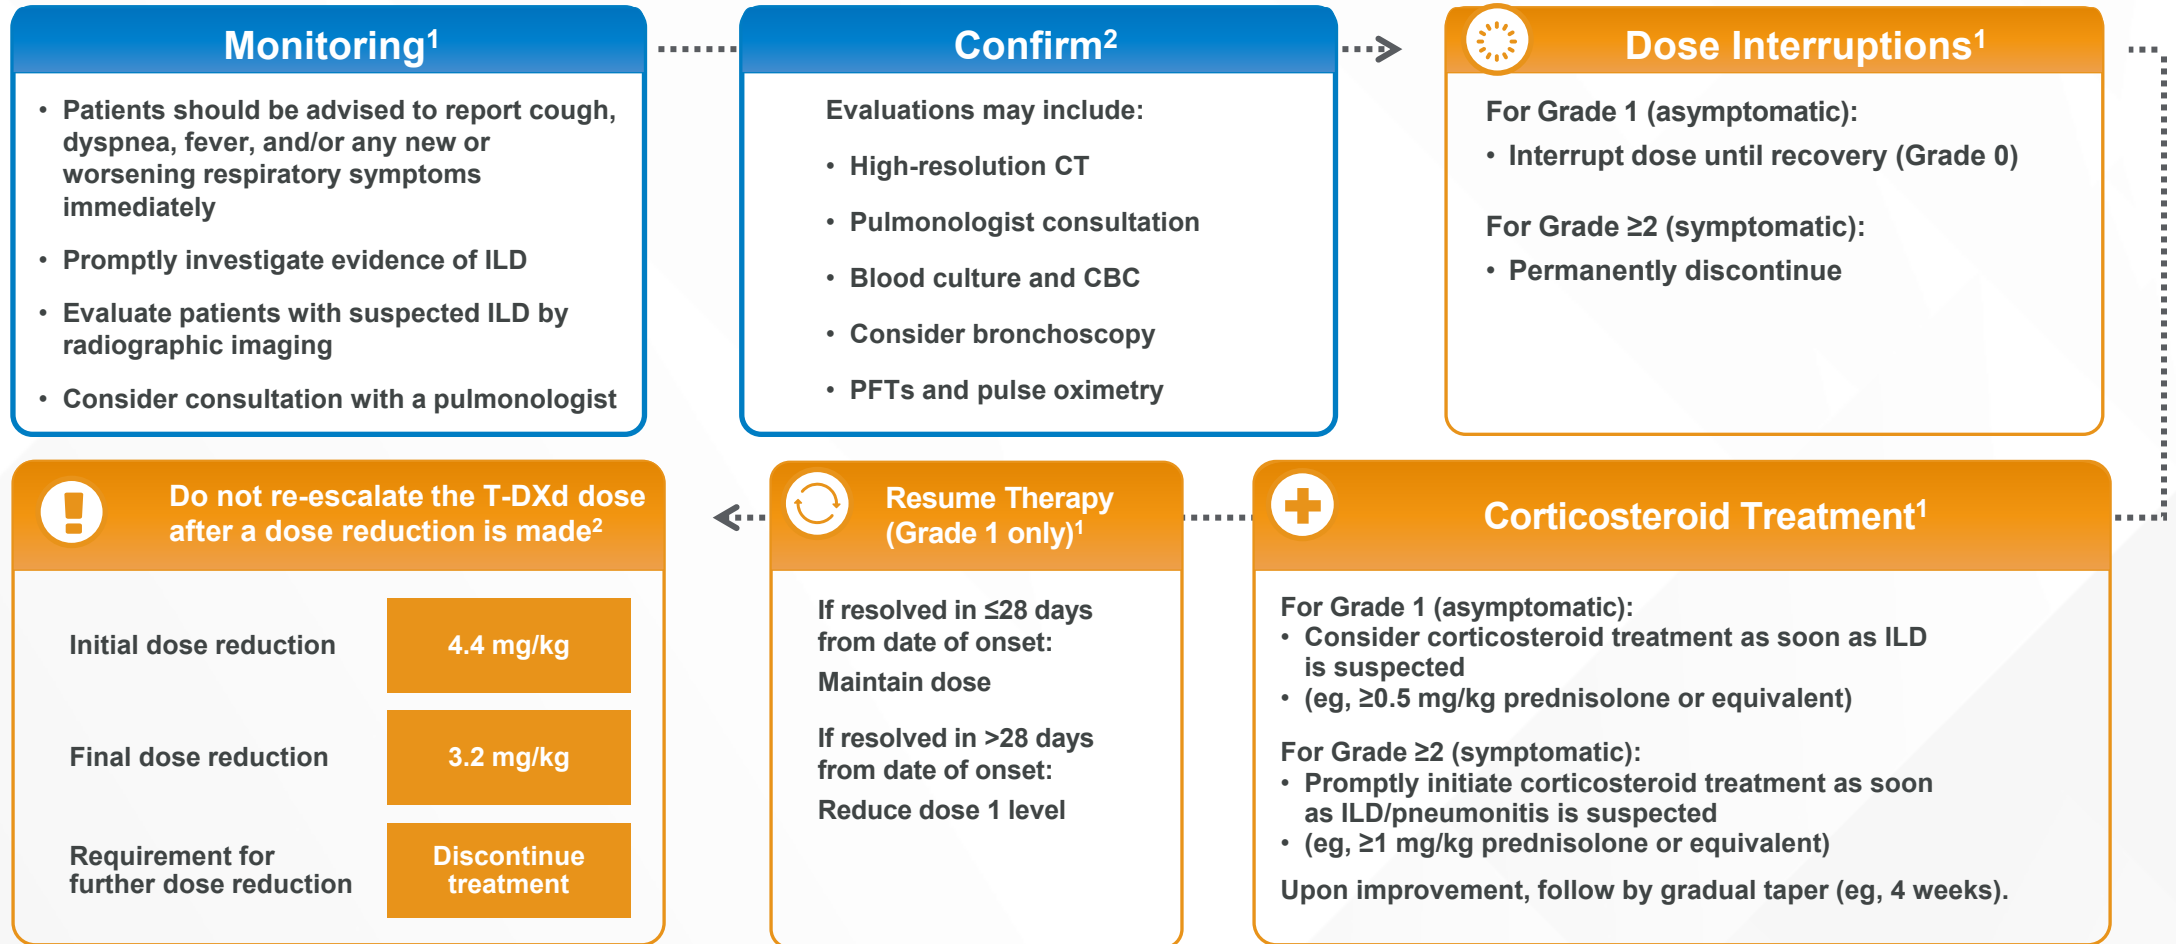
Monitoring$^1$

• Patients should be advised to report cough, dyspnea, fever, and/or any new or worsening respiratory symptoms immediately
• Promptly investigate evidence of ILD
• Evaluate patients with suspected ILD by radiographic imaging
• Consider consultation with a pulmonologist

Confirm$^2$

Evaluations may include:
• High-resolution CT
• Pulmonologist consultation
• Blood culture and CBC
• Consider bronchoscopy
• PFTs and pulse oximetry

Dose Interruptions$^1$

For Grade 1 (asymptomatic):
• Interrupt dose until recovery (Grade 0)

For Grade ≥2 (symptomatic):
• Permanently discontinue

Corticosteroid Treatment$^1$

For Grade 1 (asymptomatic):
• Consider corticosteroid treatment as soon as ILD is suspected
• (eg, ≥0.5 mg/kg prednisolone or equivalent)

For Grade ≥2 (symptomatic):
• Promptly initiate corticosteroid treatment as soon as ILD/pneumonitis is suspected
• (eg, ≥1 mg/kg prednisolone or equivalent)

Upon improvement, follow by gradual taper (eg, 4 weeks).

Resume Therapy (Grade 1 only)$^1$

If resolved in ≤28 days from date of onset:
Maintain dose

If resolved in >28 days from date of onset:
Reduce dose 1 level

Do not re-escalate the T-DXd dose after a dose reduction is made$^2$

| Initial dose reduction | 4.4 mg/kg |
|---|---|
| Final dose reduction | 3.2 mg/kg |
| Requirement for further dose reduction | Discontinue treatment |